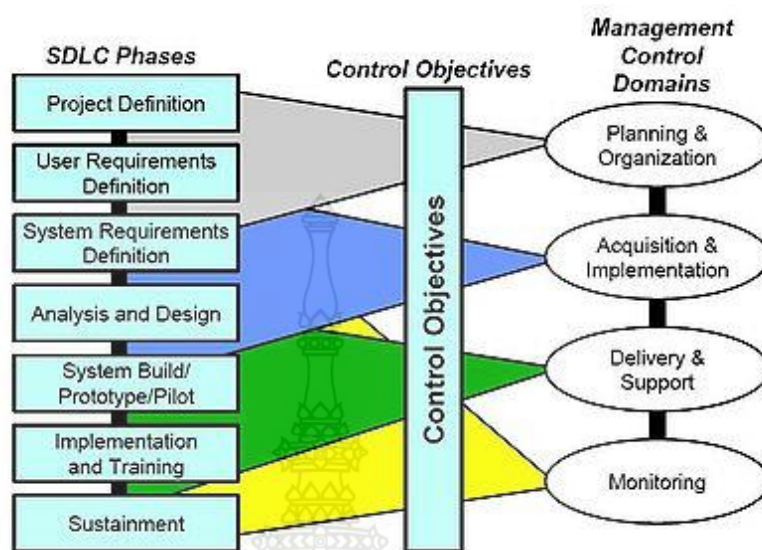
SDLC Phases

Control Objectives

Management Control Domains

Project Definition

User Requirements Definition

System Requirements Definition

Analysis and Design

System Build/ Prototype/Pilot

Implementation and Training

Sustainment

Control Objectives

Planning & Organization

Acquisition & Implementation

Delivery & Support

Monitoring